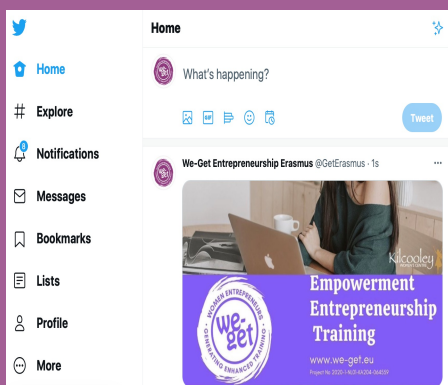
Home

Explore

8

Notifications

Messages

Bookmarks

Lists

Profile

More

Home

What's happening?

GIF

Tweet

We-Get Entrepreneurship Erasmus @GetErasmus · 1s

Kilcooley

WOMEN ENTREPRENEURS

we-get

GENERATING ENHANCED TRAINING

Empowerment Entrepreneurship Training

www.we-get.eu

Project No: 2020-1-NL01-KA204-064059